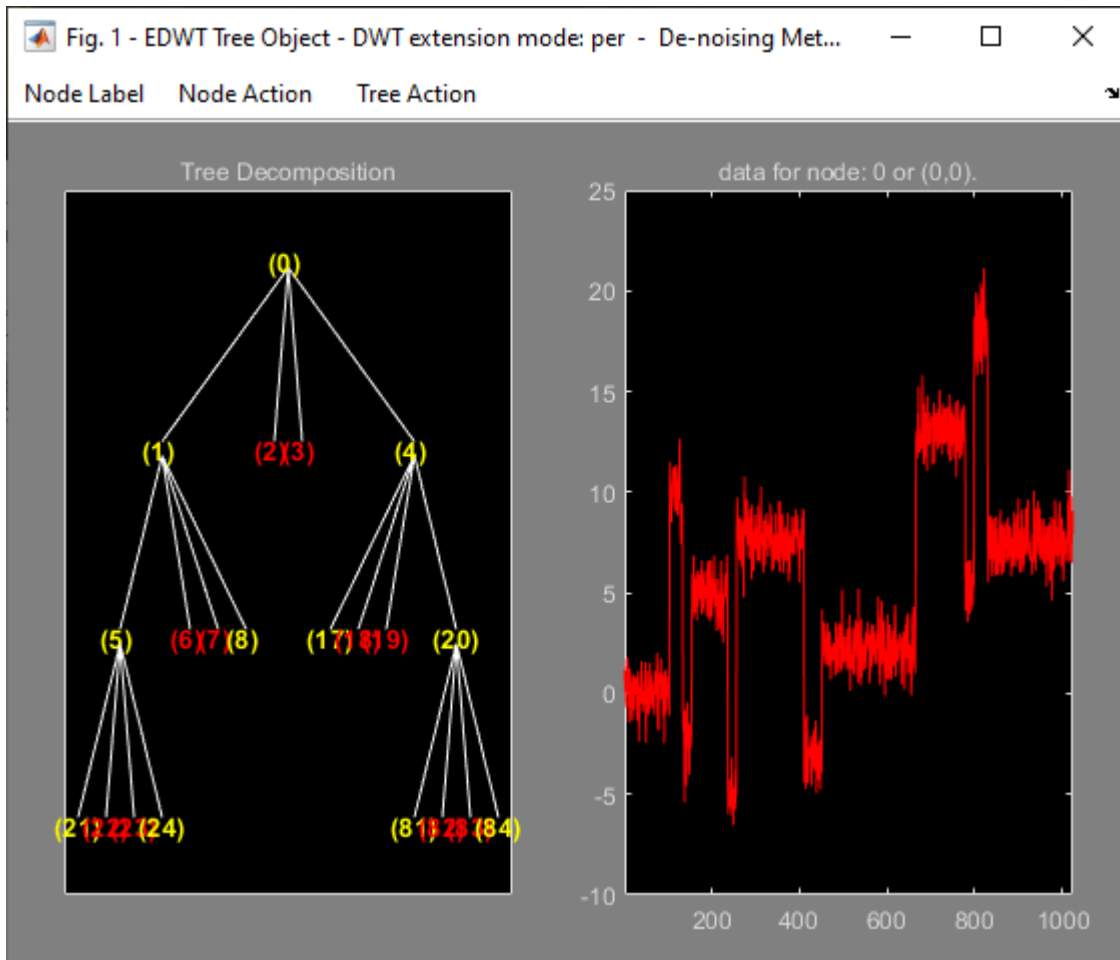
Fig. 1 - EDWT Tree Object - DWT extension mode: per - De-noising Met...

Node Label Node Action Tree Action

Tree Decomposition

(0)

(1) (2)(3) (4)

(5) (6)(7)(8) (17)(18)(19) (20)

(21)(22)(23)(24) (81)(82)(83)(84)

data for node: 0 or (0,0).

25
20
15
10
5
0
-5
-10

200 400 600 800 1000